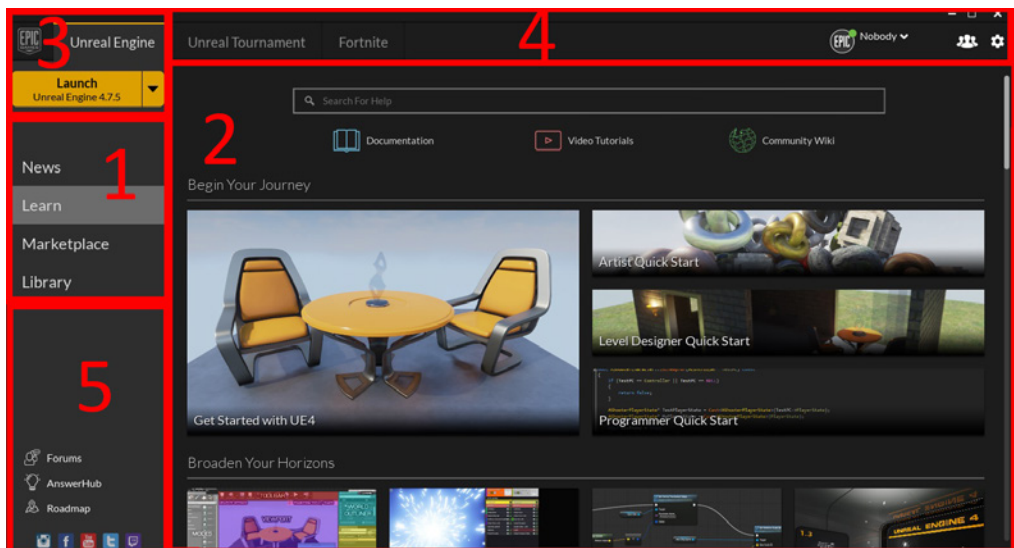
EPIC GAMES

3

Unreal Engine

Launch
Unreal Engine 4.7.5

Unreal Tournament

Fortnite

4

EPIC

Nobody

News

Learn

Marketplace

Library

1

5

Forums

AnswerHub

Roadmap

2

Search For Help

Documentation

Video Tutorials

Community Wiki

Begin Your Journey

Get Started with UE4

Artist Quick Start

Level Designer Quick Start

Programmer Quick Start

Broaden Your Horizons

UNREAL ENGINE 4